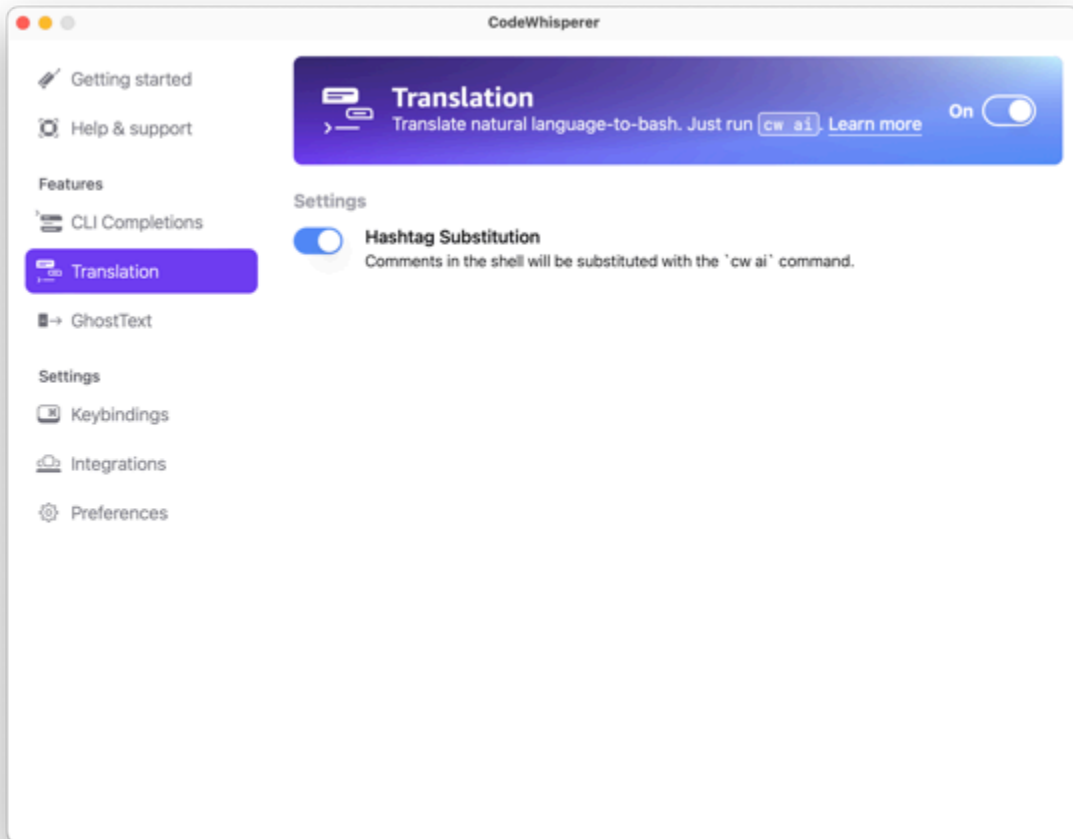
CodeWhisperer

Getting started
Help & support

Features
CLI Completions
Translation
GhostText

Settings
Keybindings
Integrations
Preferences

Translation
Translate natural language-to-bash. Just run cw ai. Learn more
On

Settings

Hashtag Substitution
Comments in the shell will be substituted with the `cw ai` command.